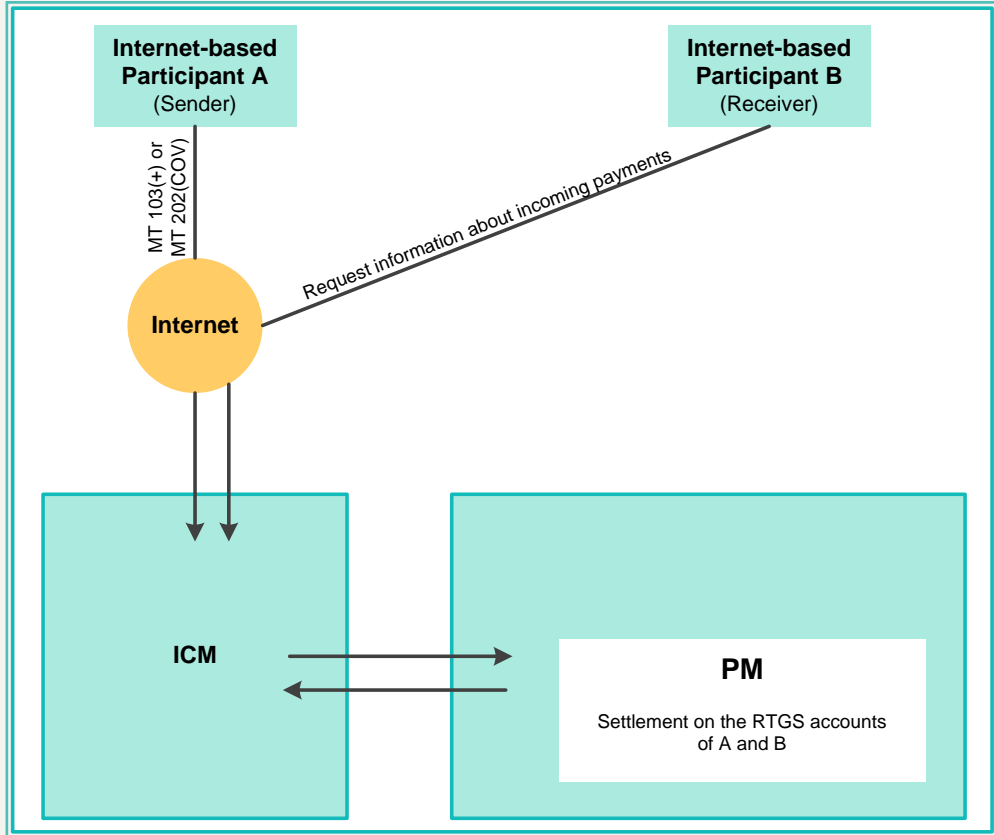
Internet-based Participant A
(Sender)

Internet-based Participant B
(Receiver)

MT 103(+) or MT 202(COV)

Request information about incoming payments

Internet

ICM

PM

Settlement on the RTGS accounts of A and B